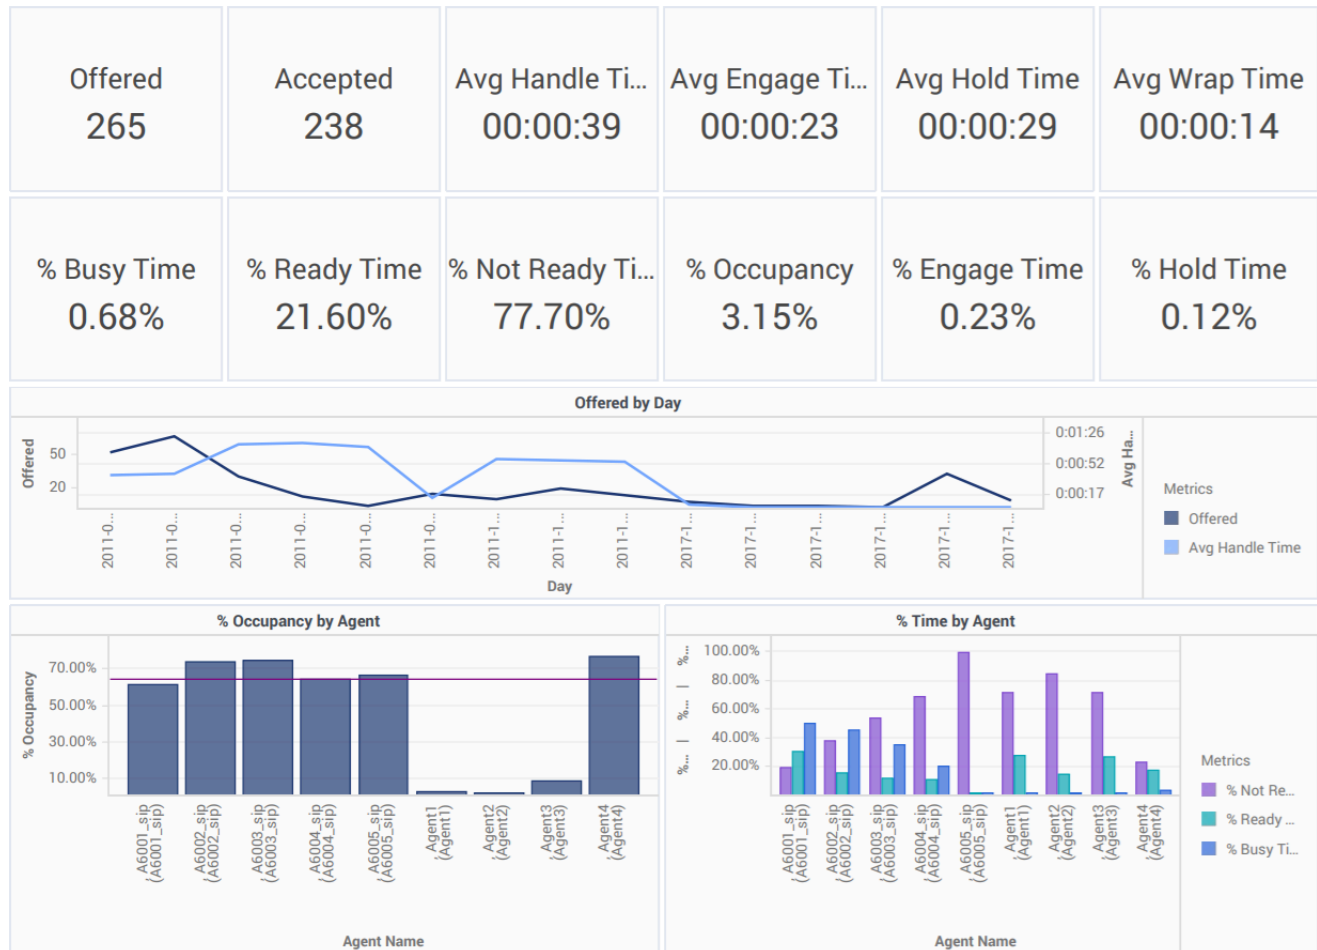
Offered
265

Accepted
238

Avg Handle Ti...
00:00:39

Avg Engage Ti...
00:00:23

Avg Hold Time
00:00:29

Avg Wrap Time
00:00:14

% Busy Time
0.68%

% Ready Time
21.60%

% Not Ready Ti...
77.70%

% Occupancy
3.15%

% Engage Time
0.23%

% Hold Time
0.12%

Offered by Day

Offered
50
20

0:01:26
0:00:52
0:00:17
Avg Ha...

2011-0... 2011-0... 2011-0... 2011-0... 2011-0... 2011-0... 2011-1... 2011-1... 2011-1... 2017-1... 2017-1... 2017-1... 2017-1... 2017-1... 2017-1...

Day

Metrics
Offered
Avg Handle Time

% Occupancy by Agent

% Occupancy
70.00%
50.00%
30.00%
10.00%

A6001_sip (A6001_sip)
A6002_sip (A6002_sip)
A6003_sip (A6003_sip)
A6004_sip (A6004_sip)
A6005_sip (A6005_sip)
Agent1 (Agent1)
Agent2 (Agent2)
Agent3 (Agent3)
Agent4 (Agent4)

Agent Name

% Time by Agent

%... | %... | %...
100.00%
80.00%
60.00%
40.00%
20.00%

A6001_sip (A6001_sip)
A6002_sip (A6002_sip)
A6003_sip (A6003_sip)
A6004_sip (A6004_sip)
A6005_sip (A6005_sip)
Agent1 (Agent1)
Agent2 (Agent2)
Agent3 (Agent3)
Agent4 (Agent4)

Agent Name

Metrics
% Not Re...
% Ready ...
% Busy Ti...